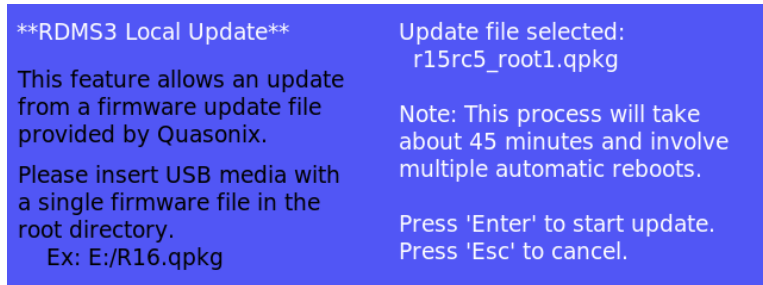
**RDMS3 Local Update**

This feature allows an update from a firmware update file provided by Quasonix.

Please insert USB media with a single firmware file in the root directory.
Ex: E:/R16.qpkg

Update file selected:
r15rc5_root1.qpkg

Note: This process will take about 45 minutes and involve multiple automatic reboots.

Press 'Enter' to start update.
Press 'Esc' to cancel.